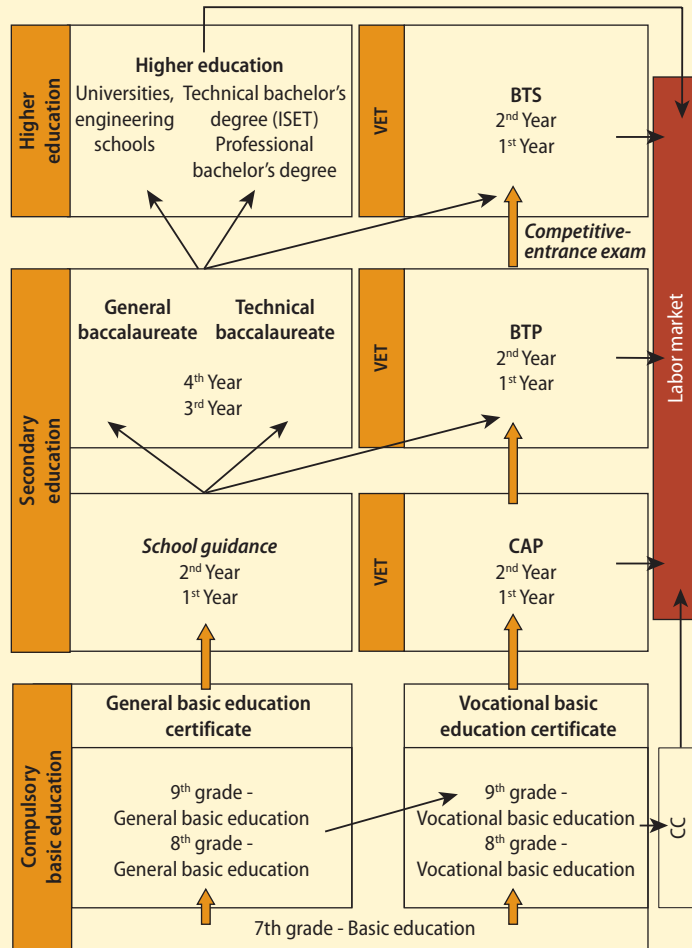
Higher education

Higher education
Universities, engineering schools
Technical bachelor's degree (ISET)
Professional bachelor's degree

VET

BTS
$2^{nd}$ Year
$1^{st}$ Year

Competitive-entrance exam

Labor market

Secondary education

General baccalaureate
Technical baccalaureate

$4^{th}$ Year
$3^{rd}$ Year

VET

BTP
$2^{nd}$ Year
$1^{st}$ Year

School guidance
$2^{nd}$ Year
$1^{st}$ Year

VET

CAP
$2^{nd}$ Year
$1^{st}$ Year

Compulsory basic education

General basic education certificate

Vocational basic education certificate

$9^{th}$ grade - General basic education
$8^{th}$ grade - General basic education

$9^{th}$ grade - Vocational basic education
$8^{th}$ grade - Vocational basic education

CC

7th grade - Basic education